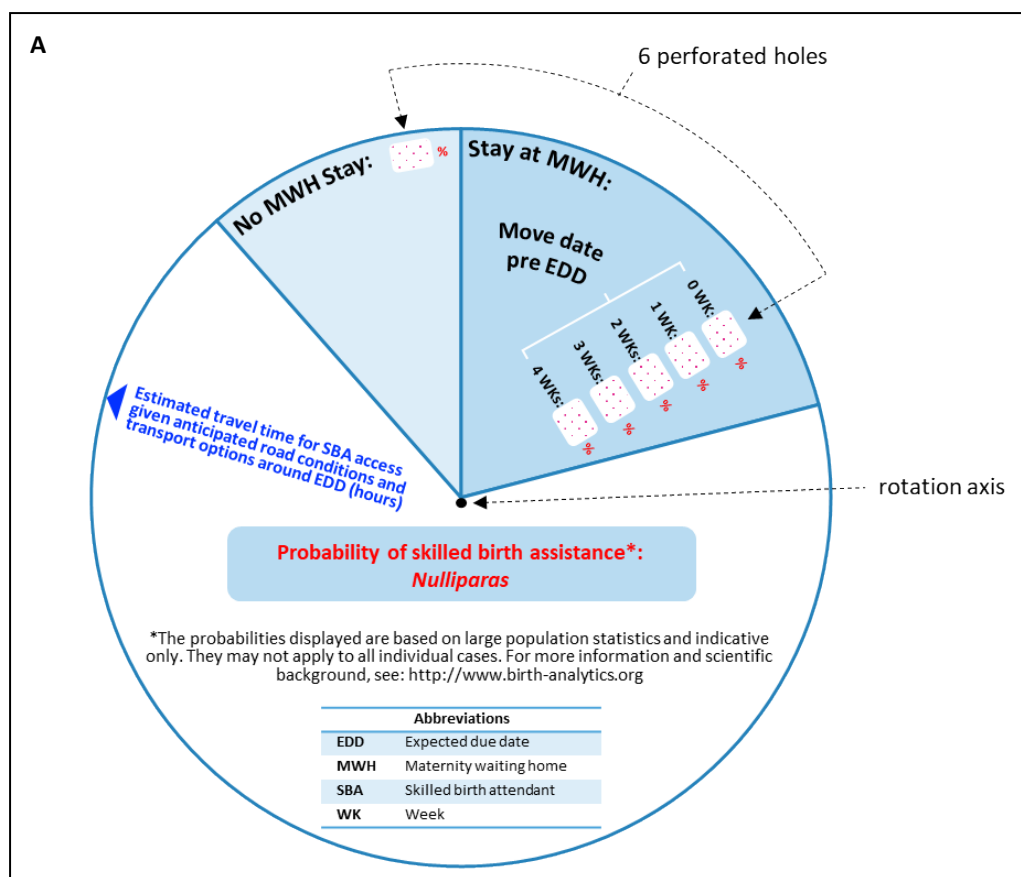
A

6 perforated holes

No MWH Stay: %

Stay at MWH:

Move date pre EDD

0 WK: %

1 WK: %

2 WKs: %

3 WKs: %

4 WKs: %

Estimated travel time for SBA access given anticipated road conditions and transport options around EDD (hours)

rotation axis

Probability of skilled birth assistance*: *Nulliparas*

*The probabilities displayed are based on large population statistics and indicative only. They may not apply to all individual cases. For more information and scientific background, see: http://www.birth-analytics.org

| Abbreviations | |
|---|---|
| EDD | Expected due date |
| MWH | Maternity waiting home |
| SBA | Skilled birth attendant |
| WK | Week |